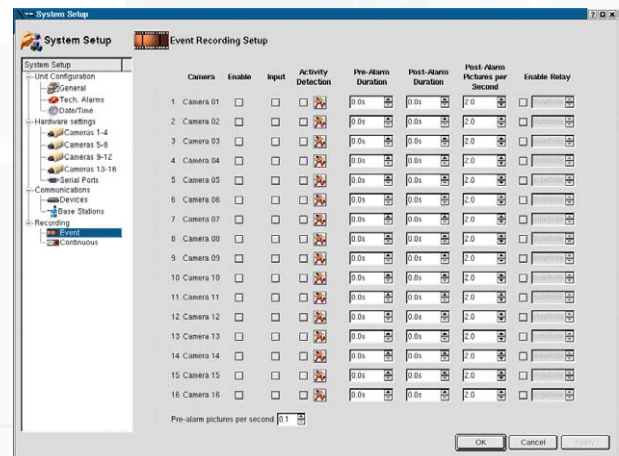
System Setup ? □ x

System Setup

Event Recording Setup

System Setup
Unit Configuration
General
Tech. Alarms
Date/Time
Hardware settings
Cameras 1-4
Cameras 5-8
Cameras 9-12
Cameras 13-16
Serial Ports
Communications
Devices
Base Stations
Recording
Event
Continuous

| | Camera | Enable | Input | Activity Detection | Pre-Alarm Duration | Post-Alarm Duration | Post-Alarm Pictures per Second | Enable Relay |
|---|---|---|---|---|---|---|---|---|
| 1 | Camera 01 | □ | □ | □ | 0.0s | 0.0s | 2.0 | □ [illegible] |
| 2 | Camera 02 | □ | □ | □ | 0.0s | 0.0s | 2.0 | □ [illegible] |
| 3 | Camera 03 | □ | □ | □ | 0.0s | 0.0s | 2.0 | □ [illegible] |
| 4 | Camera 04 | □ | □ | □ | 0.0s | 0.0s | 2.0 | □ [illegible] |
| 5 | Camera 05 | □ | □ | □ | 0.0s | 0.0s | 2.0 | □ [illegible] |
| 6 | Camera 06 | □ | □ | □ | 0.0s | 0.0s | 2.0 | □ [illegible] |
| 7 | Camera 07 | □ | □ | □ | 0.0s | 0.0s | 2.0 | □ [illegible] |
| 8 | Camera 08 | □ | □ | □ | 0.0s | 0.0s | 2.0 | □ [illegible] |
| 9 | Camera 09 | □ | □ | □ | 0.0s | 0.0s | 2.0 | □ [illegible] |
| 10 | Camera 10 | □ | □ | □ | 0.0s | 0.0s | 2.0 | □ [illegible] |
| 11 | Camera 11 | □ | □ | □ | 0.0s | 0.0s | 2.0 | □ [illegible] |
| 12 | Camera 12 | □ | □ | □ | 0.0s | 0.0s | 2.0 | □ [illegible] |
| 13 | Camera 13 | □ | □ | □ | 0.0s | 0.0s | 2.0 | □ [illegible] |
| 14 | Camera 14 | □ | □ | □ | 0.0s | 0.0s | 2.0 | □ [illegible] |
| 15 | Camera 15 | □ | □ | □ | 0.0s | 0.0s | 2.0 | □ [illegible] |
| 16 | Camera 16 | □ | □ | □ | 0.0s | 0.0s | 2.0 | □ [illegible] |

Pre-alarm pictures per second 0.1

OK Cancel Apply